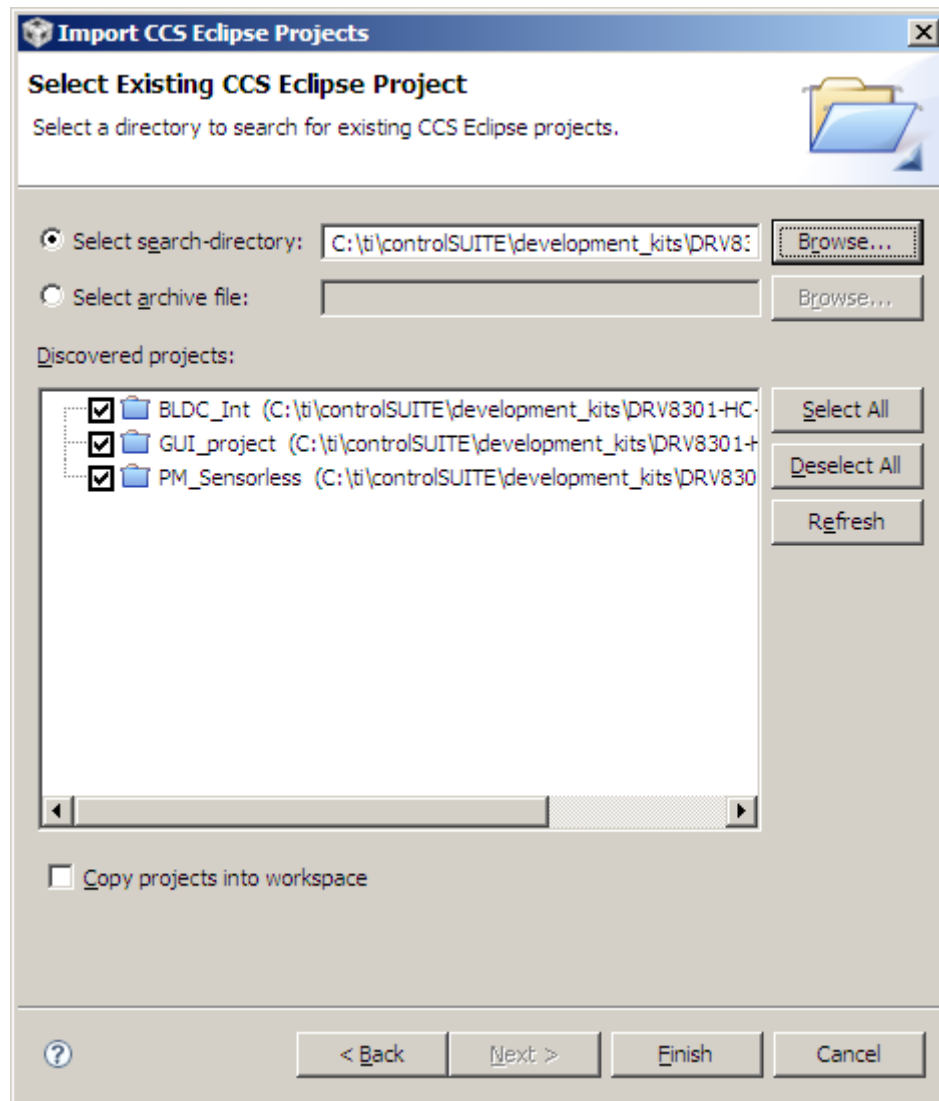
Import CCS Eclipse Projects

Select Existing CCS Eclipse Project

Select a directory to search for existing CCS Eclipse projects.

Select search-directory: C:\ti\controlSUITE\development_kits\DRV83

Browse...

Select archive file:

Browse...

Discovered projects:

BLDC_Int (C:\ti\controlSUITE\development_kits\DRV8301-HC-

GUI_project (C:\ti\controlSUITE\development_kits\DRV8301-H

PM_Sensorless (C:\ti\controlSUITE\development_kits\DRV830

Select All

Deselect All

Refresh

Copy projects into workspace

< Back

Next >

Finish

Cancel